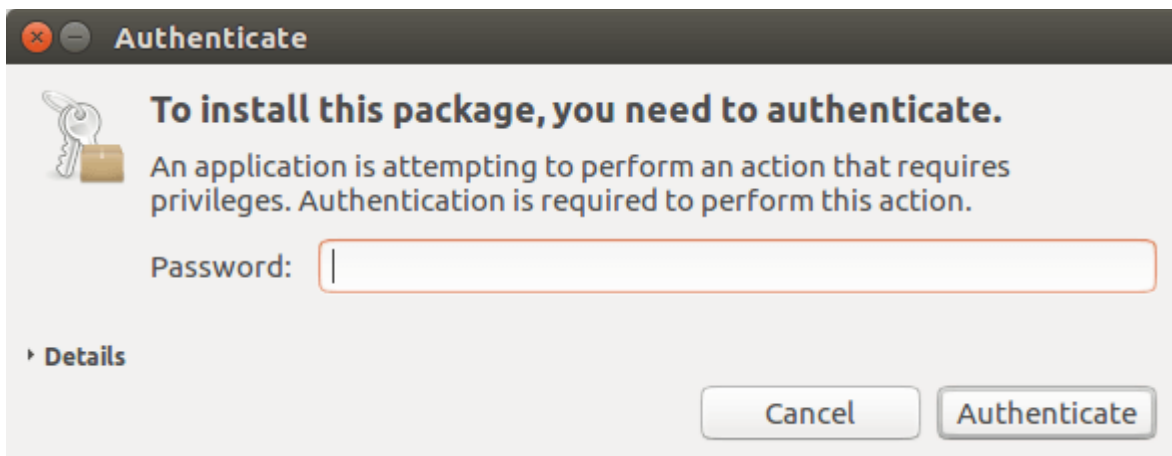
Authenticate

To install this package, you need to authenticate.

An application is attempting to perform an action that requires privileges. Authentication is required to perform this action.

Password:

Details

Cancel

Authenticate